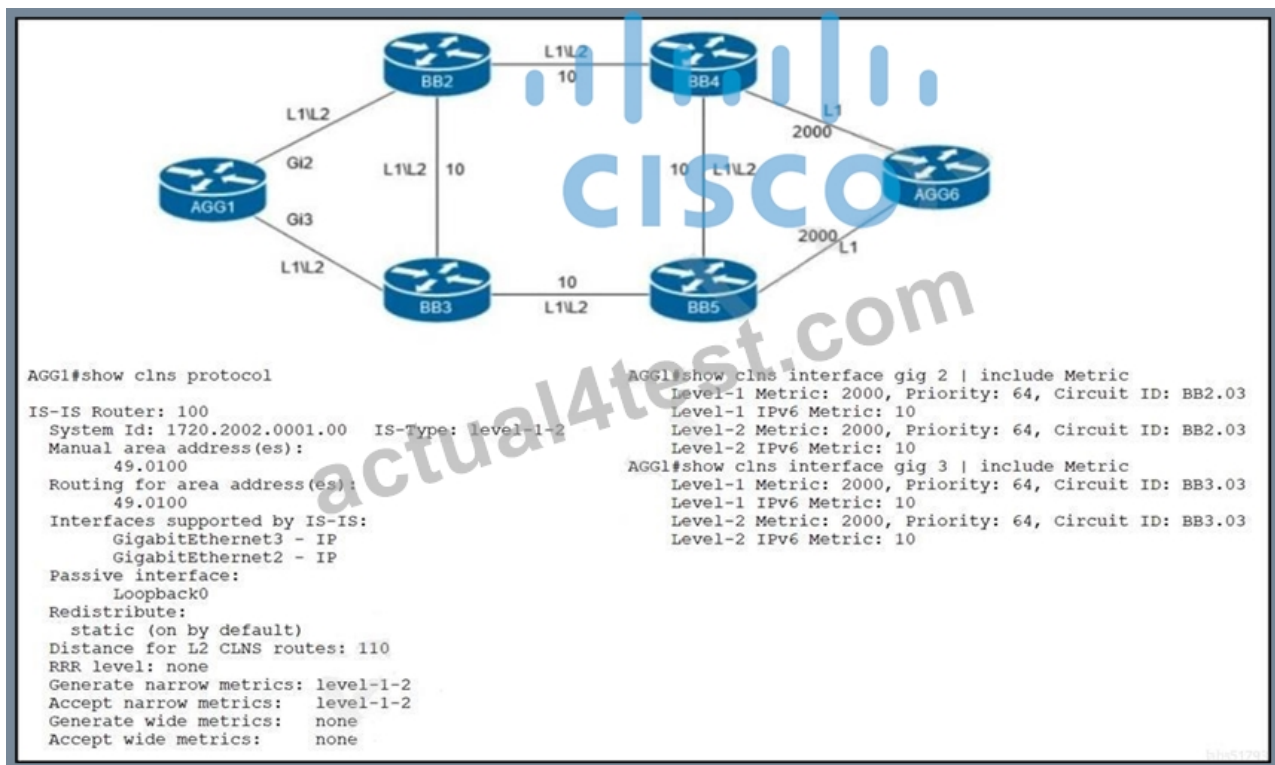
BB2
L1\L2
10
BB4
L1
2000
L1\L2
Gi2
L1\L2
10
10
L1\L2
AGG1
AGG6
Gi3
2000
L1
L1\L2
BB3
10
L1\L2
BB5

CISCO
actual4test.com

AGG1#show clns protocol

IS-IS Router: 100
System Id: 1720.2002.0001.00 IS-Type: level-1-2
Manual area address(es):
49.0100
Routing for area address(es):
49.0100
Interfaces supported by IS-IS:
GigabitEthernet3 - IP
GigabitEthernet2 - IP
Passive interface:
Loopback0
Redistribute:
static (on by default)
Distance for L2 CLNS routes: 110
RRR level: none
Generate narrow metrics: level-1-2
Accept narrow metrics: level-1-2
Generate wide metrics: none
Accept wide metrics: none

AGG1#show clns interface gig 2 | include Metric
Level-1 Metric: 2000, Priority: 64, Circuit ID: BB2.03
Level-1 IPv6 Metric: 10
Level-2 Metric: 2000, Priority: 64, Circuit ID: BB2.03
Level-2 IPv6 Metric: 10
AGG1#show clns interface gig 3 | include Metric
Level-1 Metric: 2000, Priority: 64, Circuit ID: BB3.03
Level-1 IPv6 Metric: 10
Level-2 Metric: 2000, Priority: 64, Circuit ID: BB3.03
Level-2 IPv6 Metric: 10